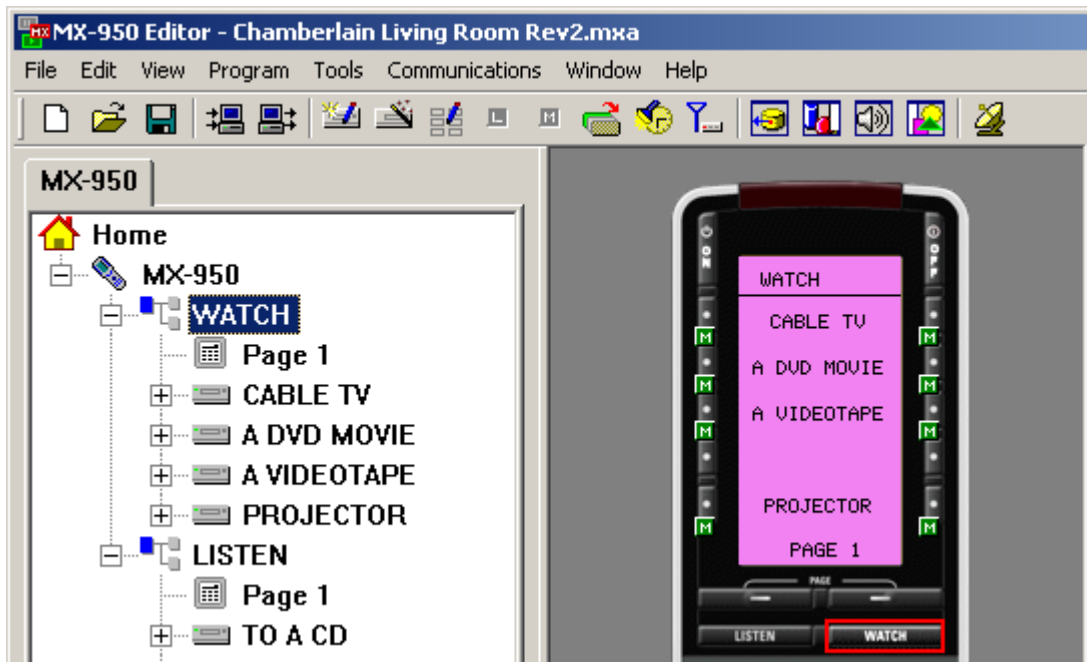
MX-950 Editor - Chamberlain Living Room Rev2.mxa

File Edit View Program Tools Communications Window Help

MX-950

Home
MX-950
WATCH
Page 1
CABLE TV
A DVD MOVIE
A VIDEOTAPE
PROJECTOR
LISTEN
Page 1
TO A CD

ON
OFF

WATCH
CABLE TV
A DVD MOVIE
A VIDEOTAPE
PROJECTOR
PAGE 1

M
M
M
M
M
M
M
M

PAGE
LISTEN
WATCH